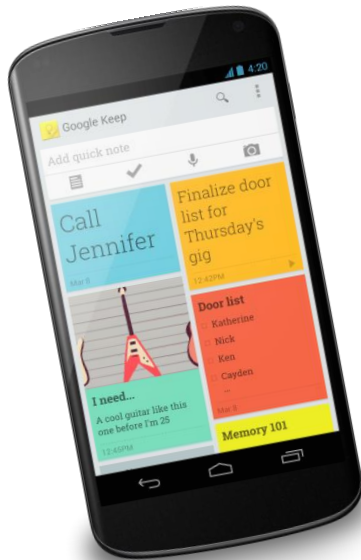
4:20

Google Keep

Add quick note

Call Jennifer

Mar 8

Finalize door list for Thursday's gig

12:42PM

Door list
Katherine
Nick
Ken
Cayden

Mar 8

I need...
A cool guitar like this one before I'm 25

12:45PM

Memory 101